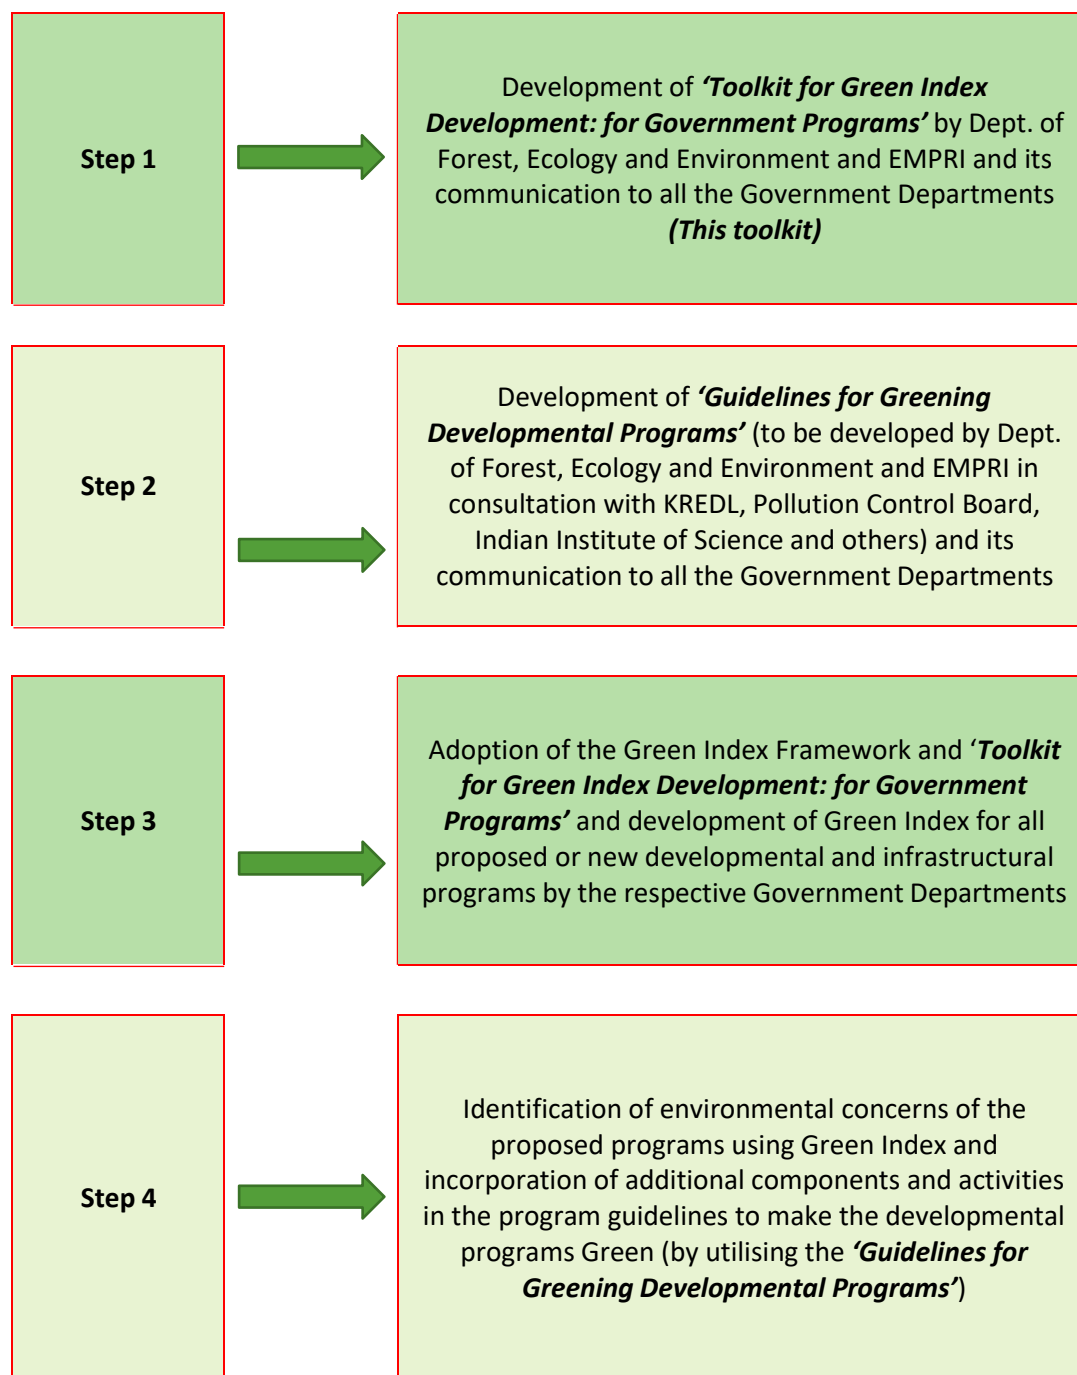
Step 1

Development of *'Toolkit for Green Index Development: for Government Programs'* by Dept. of Forest, Ecology and Environment and EMPRI and its communication to all the Government Departments *(This toolkit)*

Step 2

Development of *'Guidelines for Greening Developmental Programs'* (to be developed by Dept. of Forest, Ecology and Environment and EMPRI in consultation with KREDL, Pollution Control Board, Indian Institute of Science and others) and its communication to all the Government Departments

Step 3

Adoption of the Green Index Framework and '*Toolkit for Green Index Development: for Government Programs'* and development of Green Index for all proposed or new developmental and infrastructural programs by the respective Government Departments

Step 4

Identification of environmental concerns of the proposed programs using Green Index and incorporation of additional components and activities in the program guidelines to make the developmental programs Green (by utilising the *'Guidelines for Greening Developmental Programs'*)